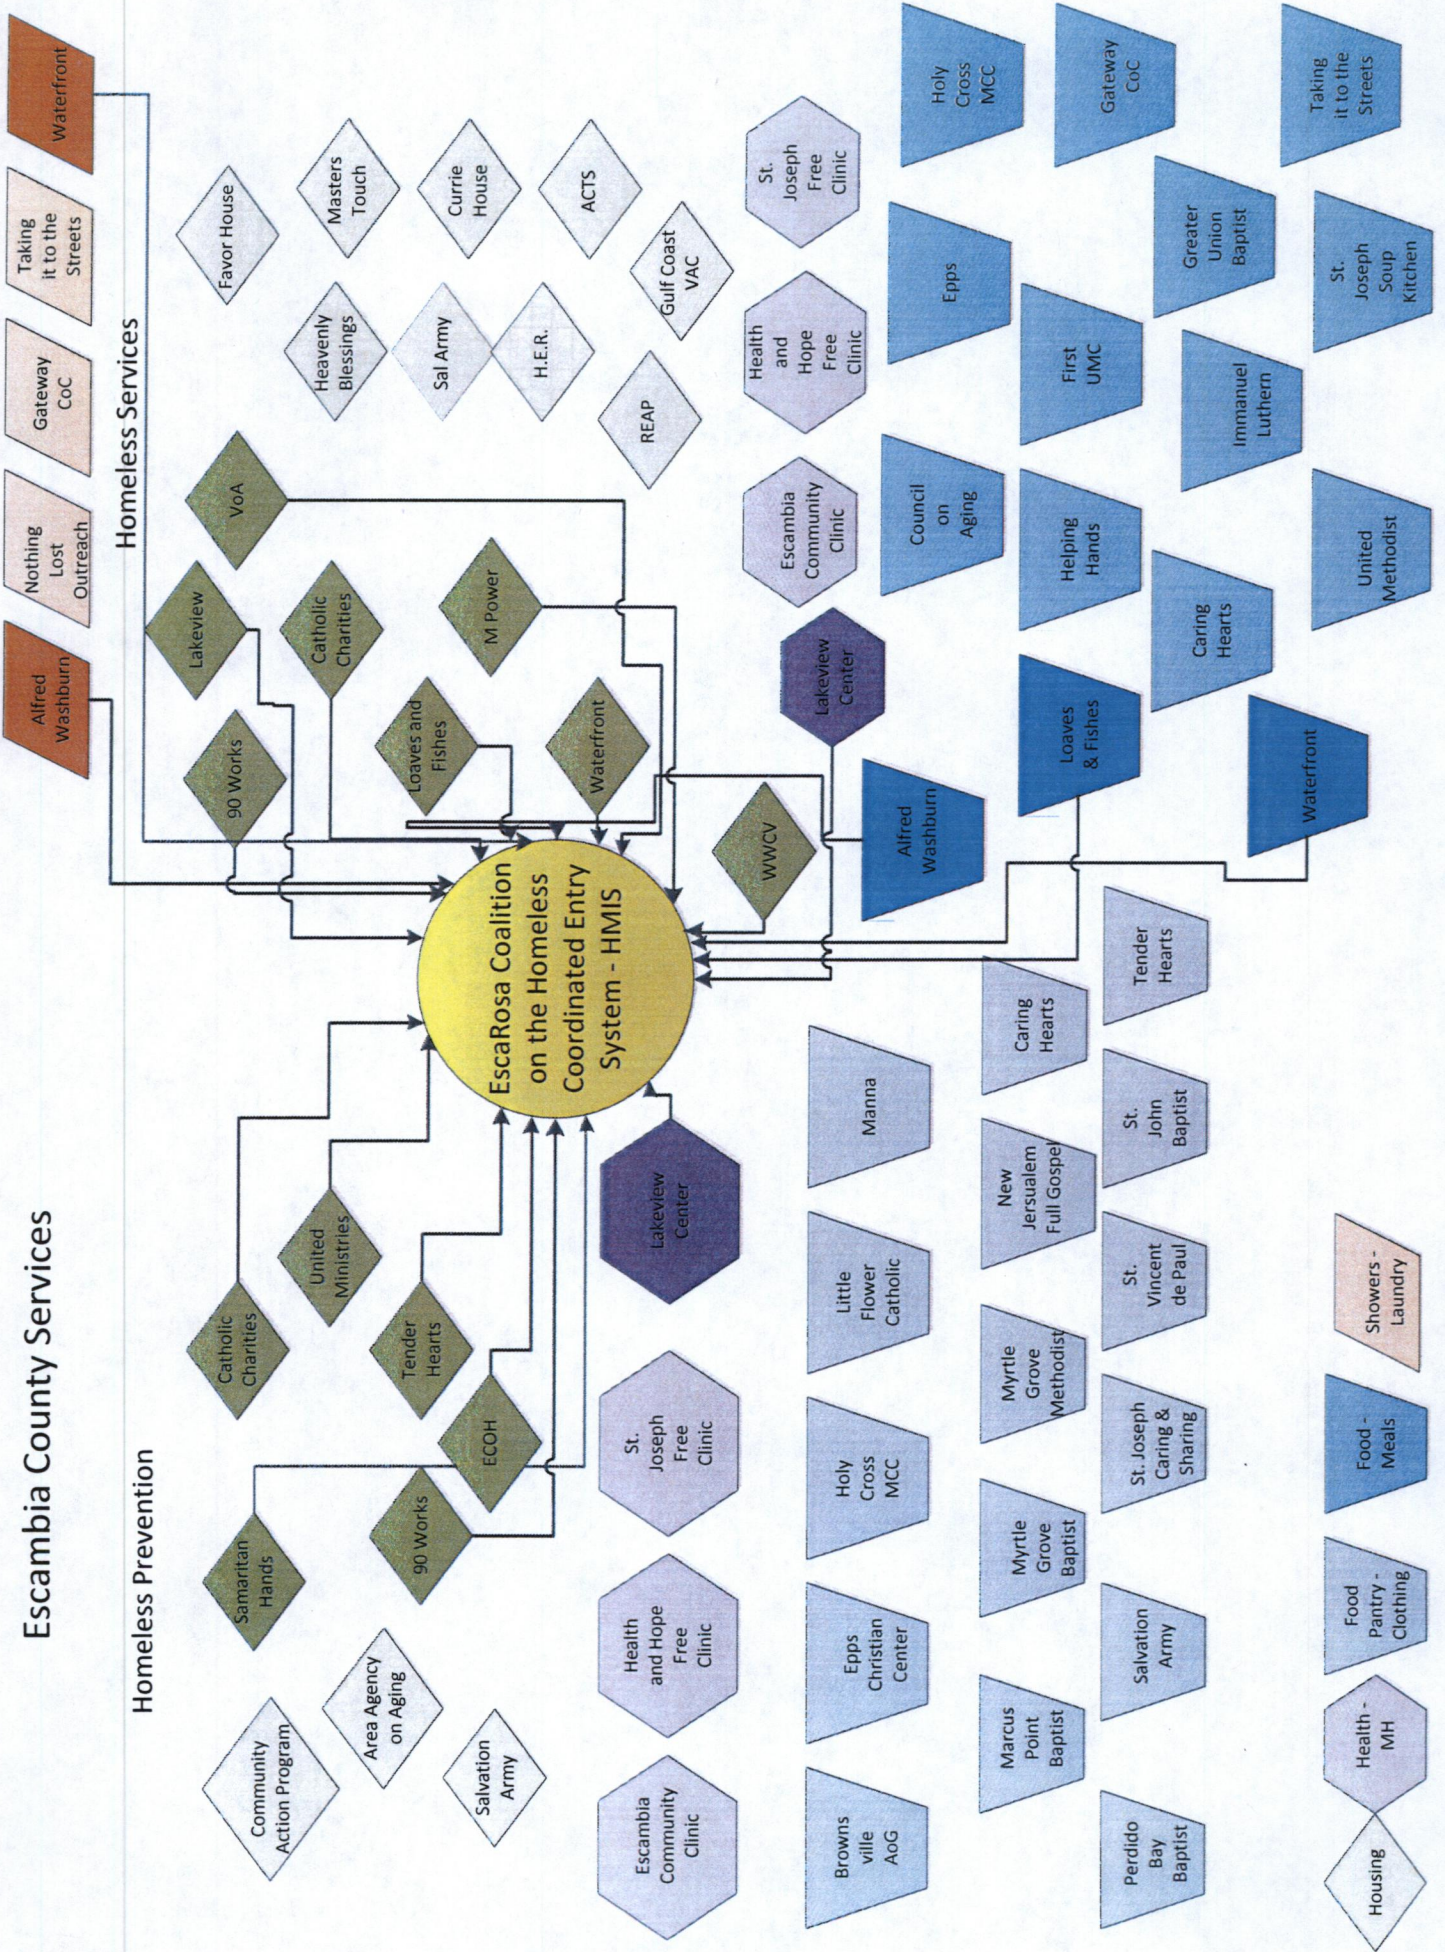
Escambia County Services

Homeless Prevention

Homeless Services

Alfred Washburn

Nothing Lost Outreach

Gateway CoC

Taking it to the Streets

Waterfront

Favor House

Masters Touch

Currie House

ACTS

Heavenly Blessings

Sal Army

H.E.R.

Gulf Coast VAC

REAP

VoA

Lakeview

Catholic Charities

M Power

90 Works

Loaves and Fishes

Waterfront

WWCV

EscaRosa Coalition on the Homeless Coordinated Entry System - HMIS

Community Action Program

Area Agency on Aging

Salvation Army

Samaritan Hands

90 Works

ECOH

Catholic Charities

United Ministries

Tender Hearts

Lakeview Center

Escambia Community Clinic

Health and Hope Free Clinic

St. Joseph Free Clinic

Browns ville AoG

Epps Christian Center

Holy Cross MCC

Little Flower Catholic

Manna

Marcus Point Baptist

Myrtle Grove Baptist

Myrtle Grove Methodist

New Jersualem Full Gospel

Caring Hearts

Perdido Bay Baptist

Salvation Army

St. Joseph Caring & Sharing

St. Vincent de Paul

St. John Baptist

Tender Hearts

Escambia Community Clinic

Health and Hope Free Clinic

St. Joseph Free Clinic

Lakeview Center

Alfred Washburn

Loaves & Fishes

Waterfront

Council on Aging

Epps

Holy Cross MCC

Helping Hands

First UMC

Gateway CoC

Caring Hearts

Immanuel Luthern

Greater Union Baptist

United Methodist

St. Joseph Soup Kitchen

Taking it to the Streets

Housing

Health - MH

Food Pantry - Clothing

Food - Meals

Showers - Laundry